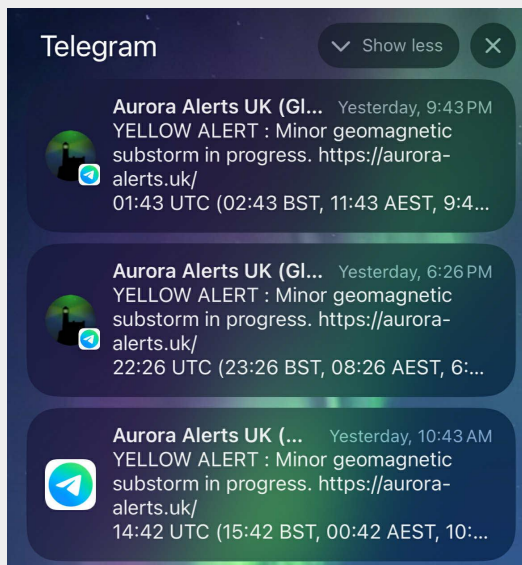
Telegram

Show less

Aurora Alerts UK (Gl... Yesterday, 9:43 PM
YELLOW ALERT : Minor geomagnetic substorm in progress. https://aurora-alerts.uk/
01:43 UTC (02:43 BST, 11:43 AEST, 9:4...

Aurora Alerts UK (Gl... Yesterday, 6:26 PM
YELLOW ALERT : Minor geomagnetic substorm in progress. https://aurora-alerts.uk/
22:26 UTC (23:26 BST, 08:26 AEST, 6:...

Aurora Alerts UK (... Yesterday, 10:43 AM
YELLOW ALERT : Minor geomagnetic substorm in progress. https://aurora-alerts.uk/
14:42 UTC (15:42 BST, 00:42 AEST, 10:...